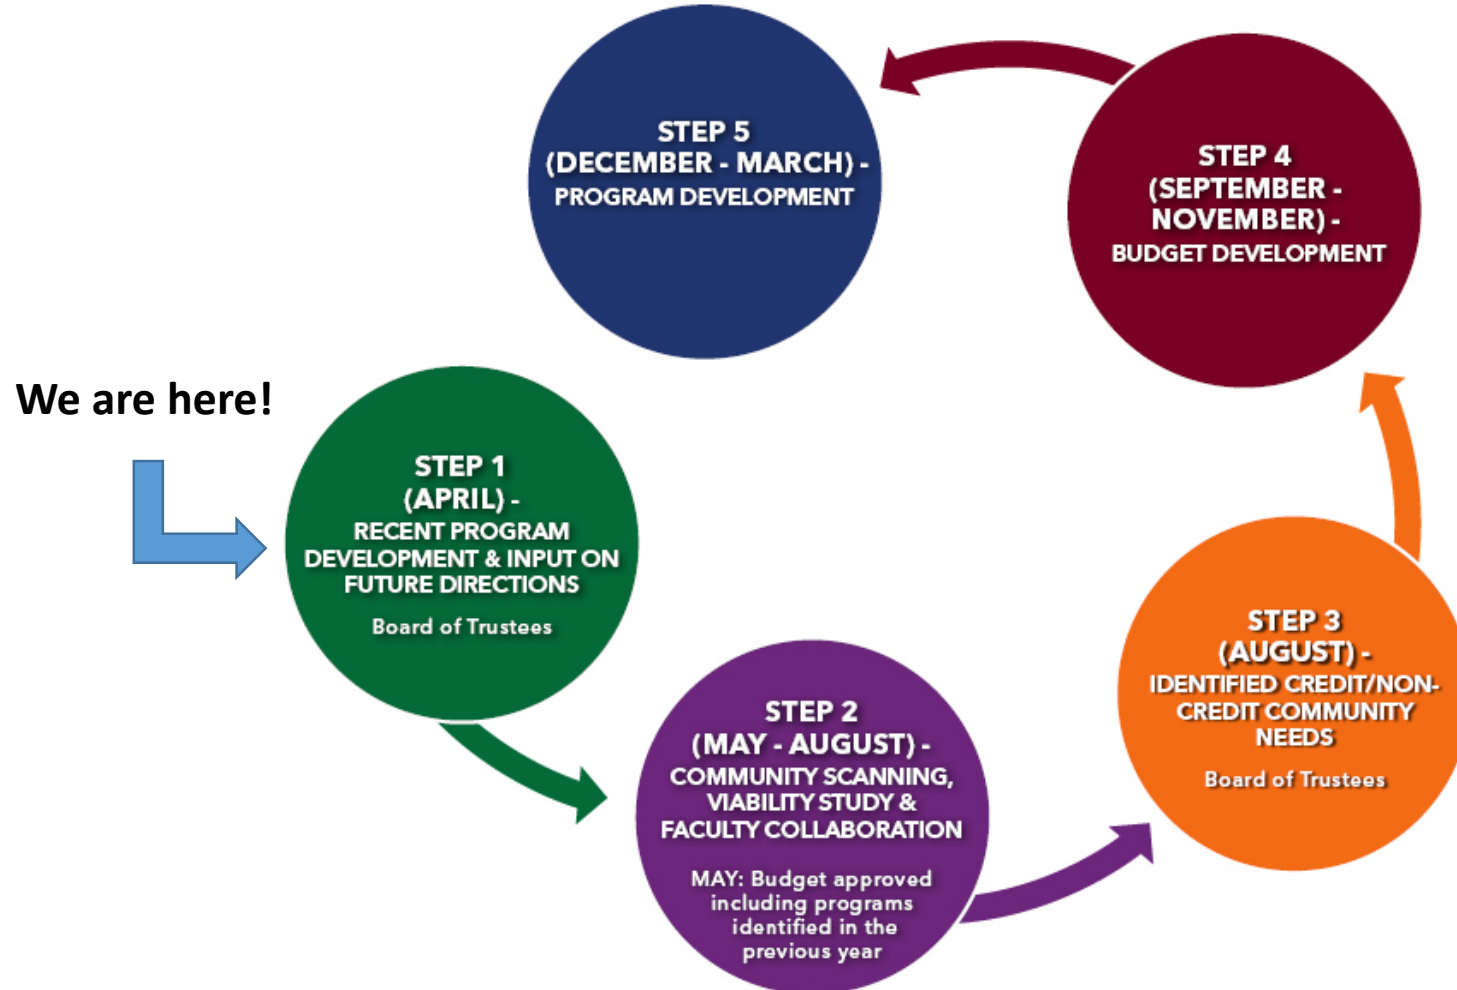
We are here!

STEP 1
(APRIL) -
RECENT PROGRAM DEVELOPMENT & INPUT ON FUTURE DIRECTIONS
Board of Trustees

STEP 2
(MAY - AUGUST) -
COMMUNITY SCANNING, VIABILITY STUDY & FACULTY COLLABORATION
MAY: Budget approved including programs identified in the previous year

STEP 3
(AUGUST) -
IDENTIFIED CREDIT/NON-CREDIT COMMUNITY NEEDS
Board of Trustees

STEP 4
(SEPTEMBER - NOVEMBER) -
BUDGET DEVELOPMENT

STEP 5
(DECEMBER - MARCH) -
PROGRAM DEVELOPMENT